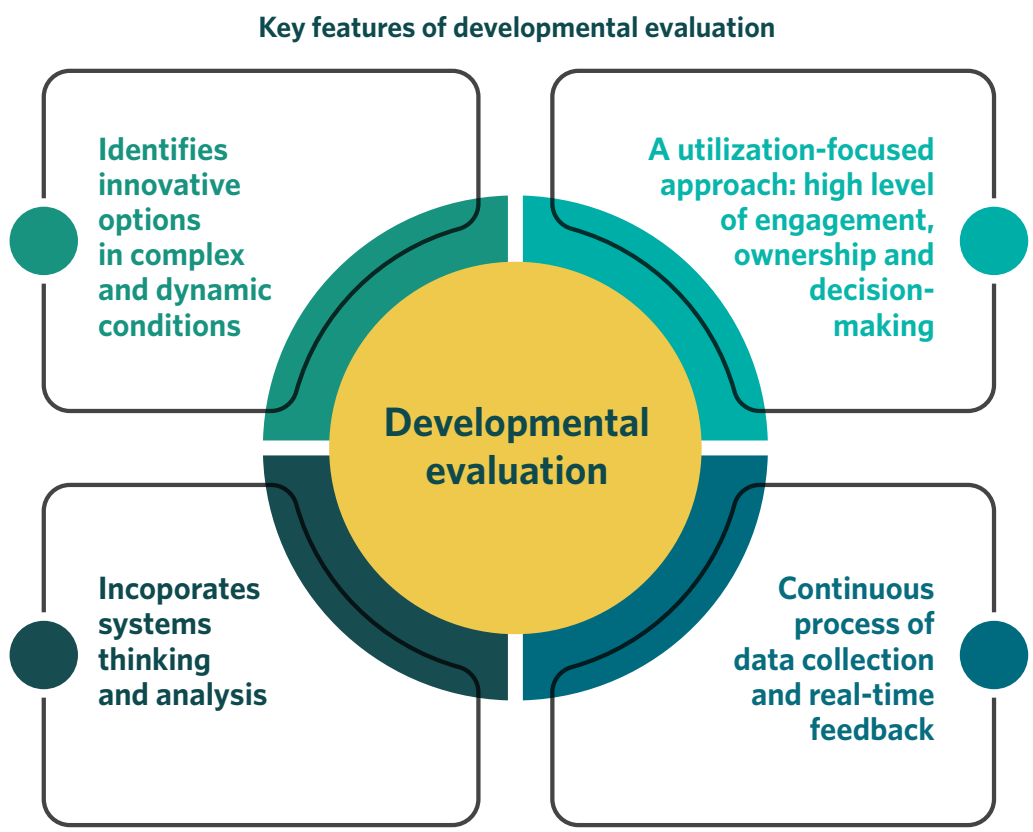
Key features of developmental evaluation

Identifies innovative options in complex and dynamic conditions

A utilization-focused approach: high level of engagement, ownership and decision-making

Developmental evaluation

Incoporates systems thinking and analysis

Continuous process of data collection and real-time feedback